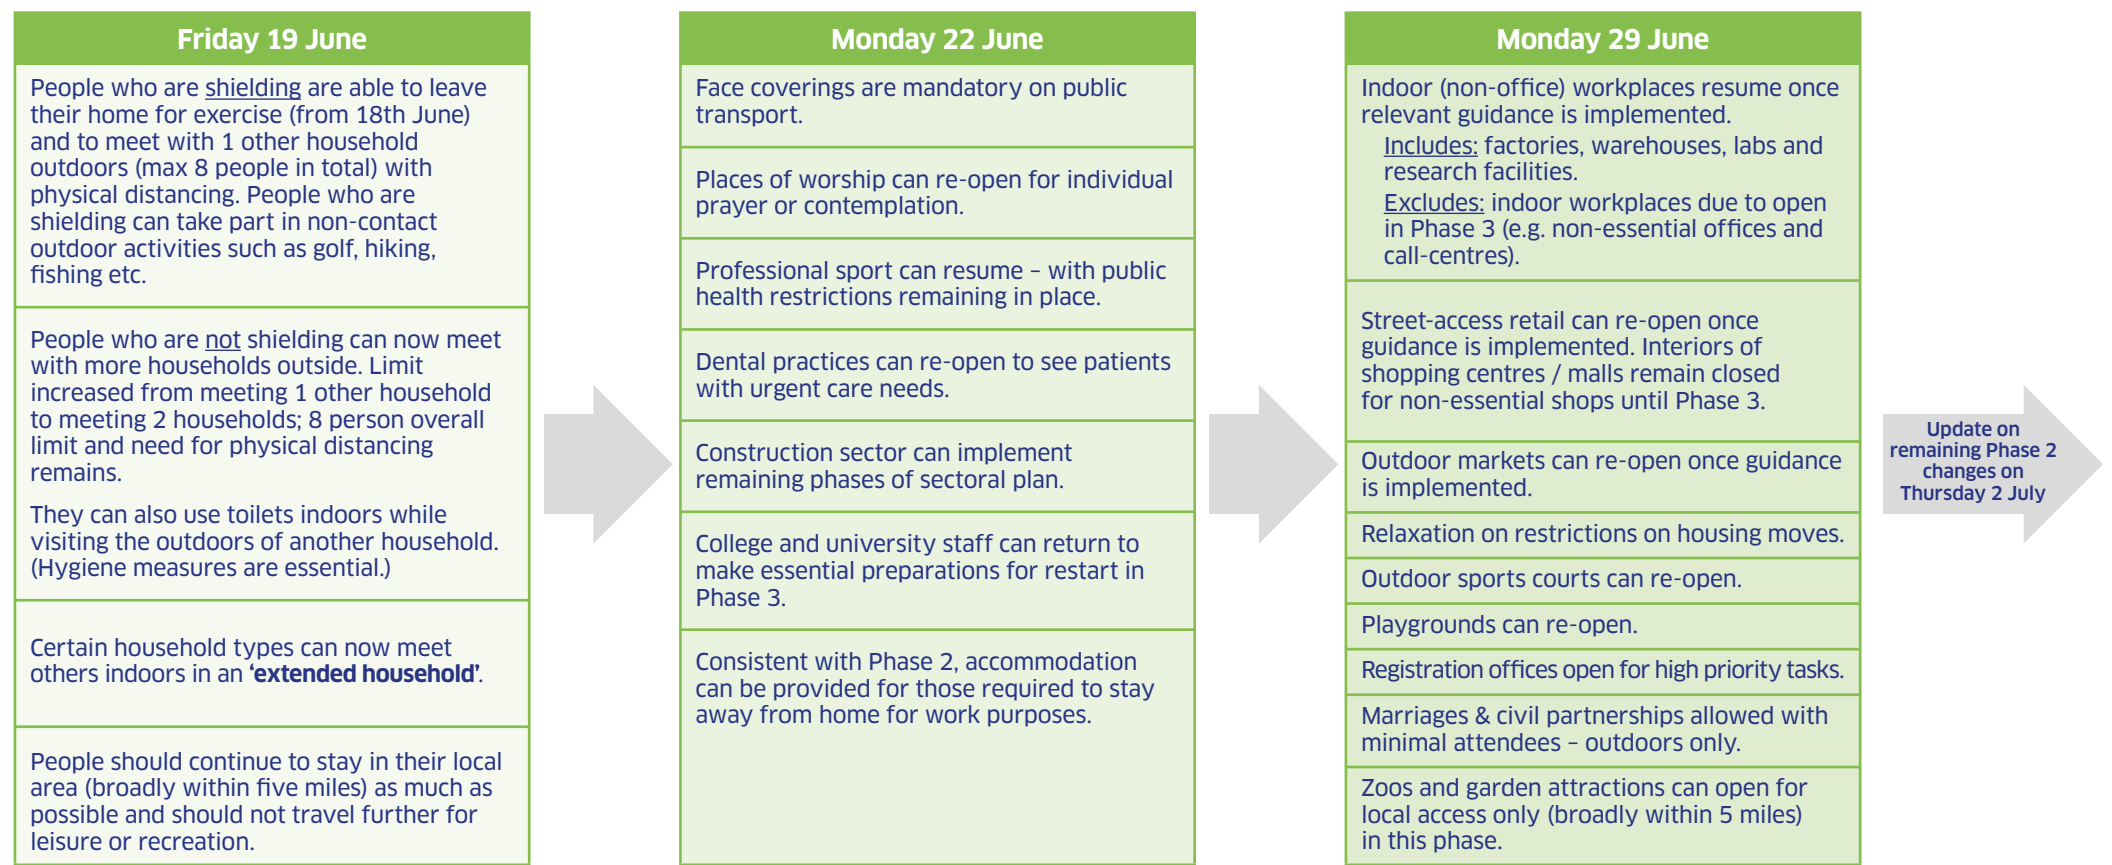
Friday 19 June

People who are shielding are able to leave their home for exercise (from 18th June) and to meet with 1 other household outdoors (max 8 people in total) with physical distancing. People who are shielding can take part in non-contact outdoor activities such as golf, hiking, fishing etc.

People who are not shielding can now meet with more households outside. Limit increased from meeting 1 other household to meeting 2 households; 8 person overall limit and need for physical distancing remains.

They can also use toilets indoors while visiting the outdoors of another household. (Hygiene measures are essential.)

Certain household types can now meet others indoors in an **'extended household'**.

People should continue to stay in their local area (broadly within five miles) as much as possible and should not travel further for leisure or recreation.

Monday 22 June

Face coverings are mandatory on public transport.

Places of worship can re-open for individual prayer or contemplation.

Professional sport can resume – with public health restrictions remaining in place.

Dental practices can re-open to see patients with urgent care needs.

Construction sector can implement remaining phases of sectoral plan.

College and university staff can return to make essential preparations for restart in Phase 3.

Consistent with Phase 2, accommodation can be provided for those required to stay away from home for work purposes.

Monday 29 June

Indoor (non-office) workplaces resume once relevant guidance is implemented.
Includes: factories, warehouses, labs and research facilities.
Excludes: indoor workplaces due to open in Phase 3 (e.g. non-essential offices and call-centres).

Street-access retail can re-open once guidance is implemented. Interiors of shopping centres / malls remain closed for non-essential shops until Phase 3.

Outdoor markets can re-open once guidance is implemented.

Relaxation on restrictions on housing moves.

Outdoor sports courts can re-open.

Playgrounds can re-open.

Registration offices open for high priority tasks.

Marriages & civil partnerships allowed with minimal attendees – outdoors only.

Zoos and garden attractions can open for local access only (broadly within 5 miles) in this phase.

Update on remaining Phase 2 changes on Thursday 2 July